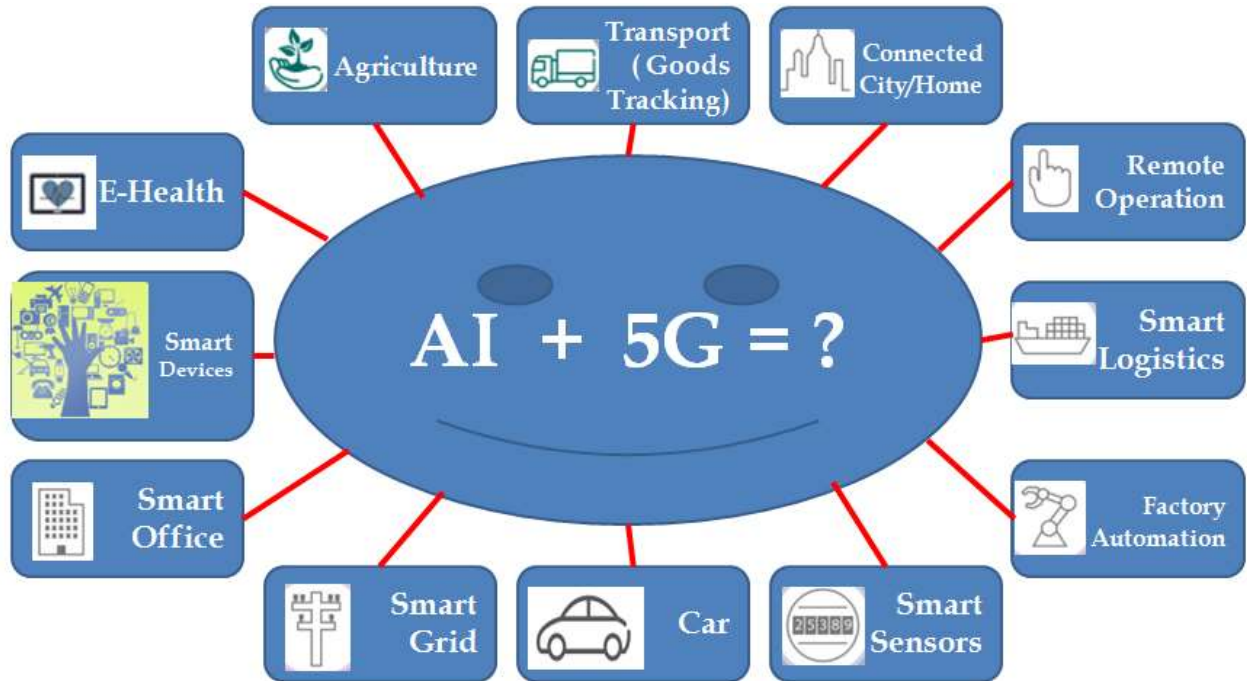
Agriculture

Transport (Goods Tracking)

Connected City/Home

E-Health

Remote Operation

Smart Devices

AI + 5G = ?

Smart Logistics

Smart Office

Factory Automation

Smart Grid

Car

25389

Smart Sensors